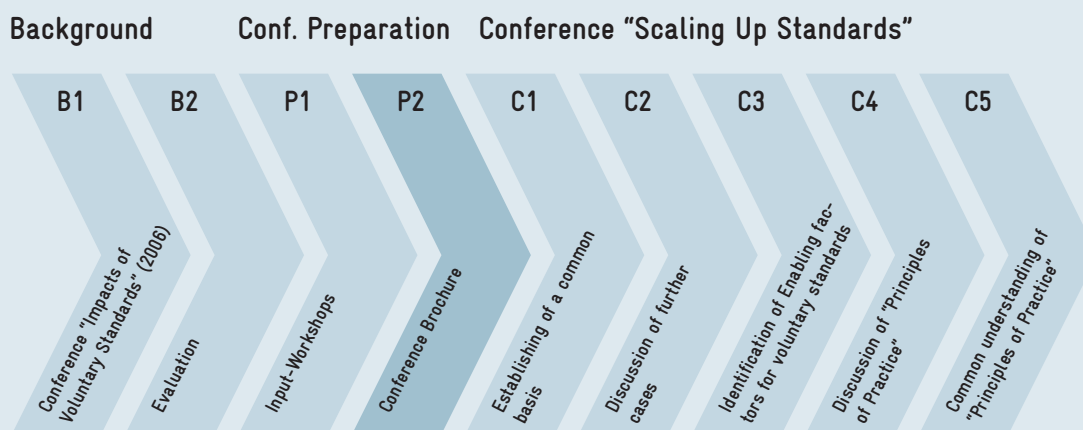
Background

Conf. Preparation

Conference "Scaling Up Standards"

B1

Conference "Impacts of Voluntary Standards" (2006)

B2

Evaluation

P1

Input-Workshops

P2

Conference Brochure

C1

Establishing of a common basis

C2

Discussion of further cases

C3

Identification of Enabling factors for voluntary standards

C4

Discussion of "Principles of Practice"

C5

Common understanding of "Principles of Practice"